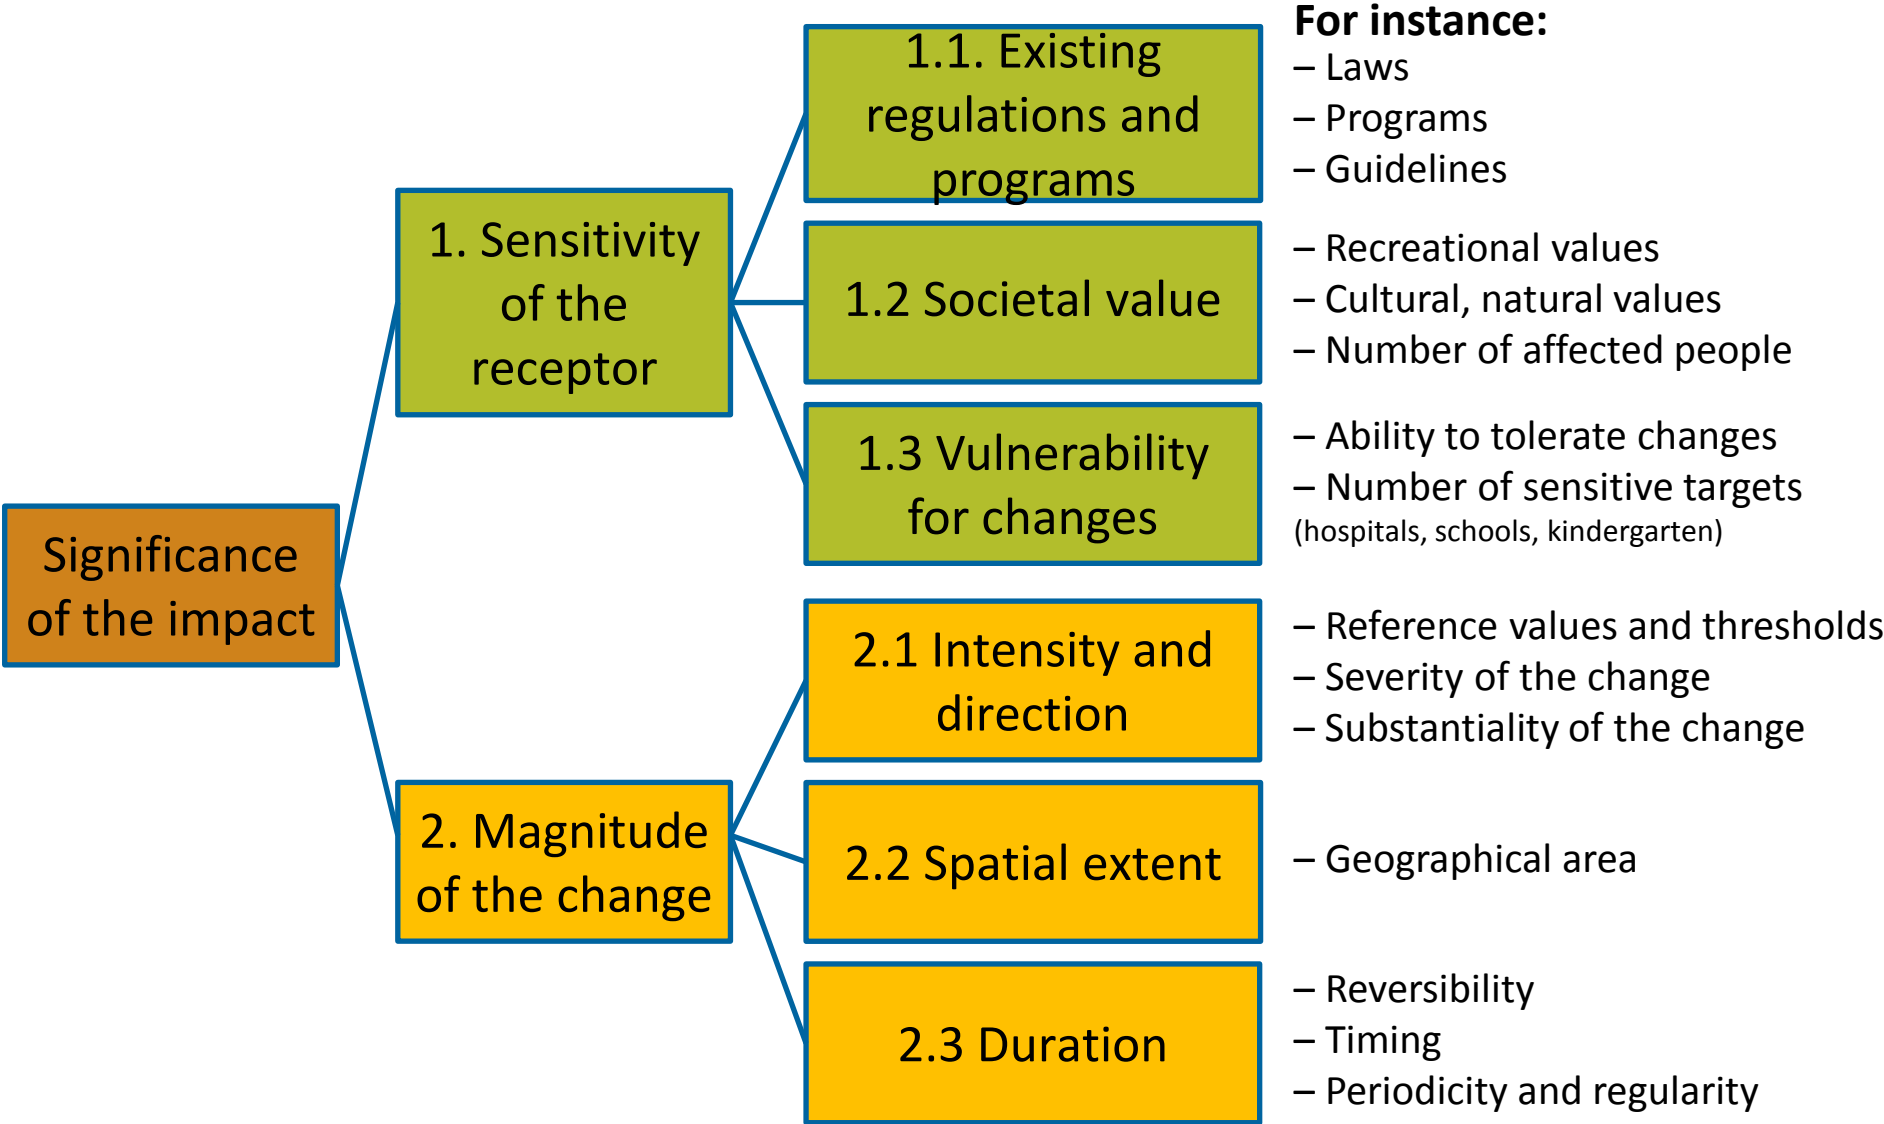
Significance of the impact

1. Sensitivity of the receptor

1.1. Existing regulations and programs

For instance:
– Laws
– Programs
– Guidelines

1.2 Societal value

– Recreational values
– Cultural, natural values
– Number of affected people

1.3 Vulnerability for changes

– Ability to tolerate changes
– Number of sensitive targets (hospitals, schools, kindergarten)

2. Magnitude of the change

2.1 Intensity and direction

– Reference values and thresholds
– Severity of the change
– Substantiality of the change

2.2 Spatial extent

– Geographical area

2.3 Duration

– Reversibility
– Timing
– Periodicity and regularity